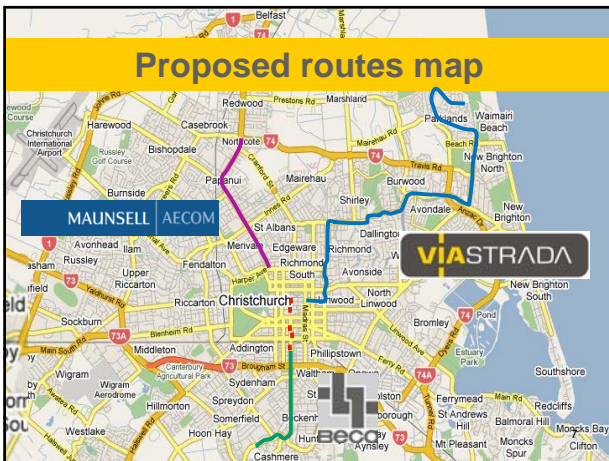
Proposed routes map

MAUNSELL AECOM

VIASTRADA

Beca

Belfast
Redwood
Casebrook
Harewood
Christchurch International Airport
Bishopdale
Russley Golf Course
Burnside
Papanui
Northcote
Mairehau
Marshland
Prestons Rd
Parklands
Waimairi Beach
New Brighton North
Burwood
Travis Rd
Shirley
Avondale
New Brighton
Dallington
St Albans
Edgeware
Richmond
Merivale
Avonhead
Russley
Upper Riccarton
Fendalton
Riccarton
Christchurch
Avonside
North Linwood
Linwood
Bromley
New Brighton South
Sockburn
Middleton
Addington
Phillipstown
Wigram
Wigram Aerodrome
Hillmorton
Spreydon
Sydenham
Somerfield
Hoon Hay
Westlake
Cashmere
Waltham
Opawa
St Martins
Ferrymead
Redcliffs
Southshore
St Andrews Hill
Balmoral Hill
Moncks Bay
Mt Pleasant
Moncks Spur
Clifton
Estuary Park
Canterbury Agricultural Park
Main South Rd
Brougham St
Blenheim Rd
Yaldhurst Rd
Harper Ave
Innes Rd
Cranford St
Linwood Ave
Ferry Rd
Dyers Rd
Pages Rd
Beach Rd
Aynsley
Beckenham
Huntsbury
1
73
73A
74
74A
75